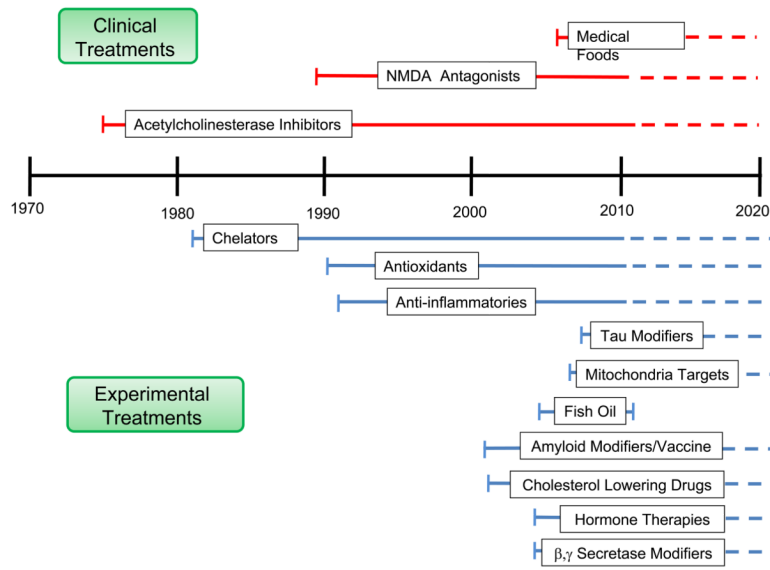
Clinical Treatments

Medical Foods

NMDA Antagonists

Acetylcholinesterase Inhibitors

1970

1980

1990

2000

2010

2020

Chelators

Antioxidants

Anti-inflammatories

Tau Modifiers

Mitochondria Targets

Experimental Treatments

Fish Oil

Amyloid Modifiers/Vaccine

Cholesterol Lowering Drugs

Hormone Therapies

$\beta,\gamma$ Secretase Modifiers